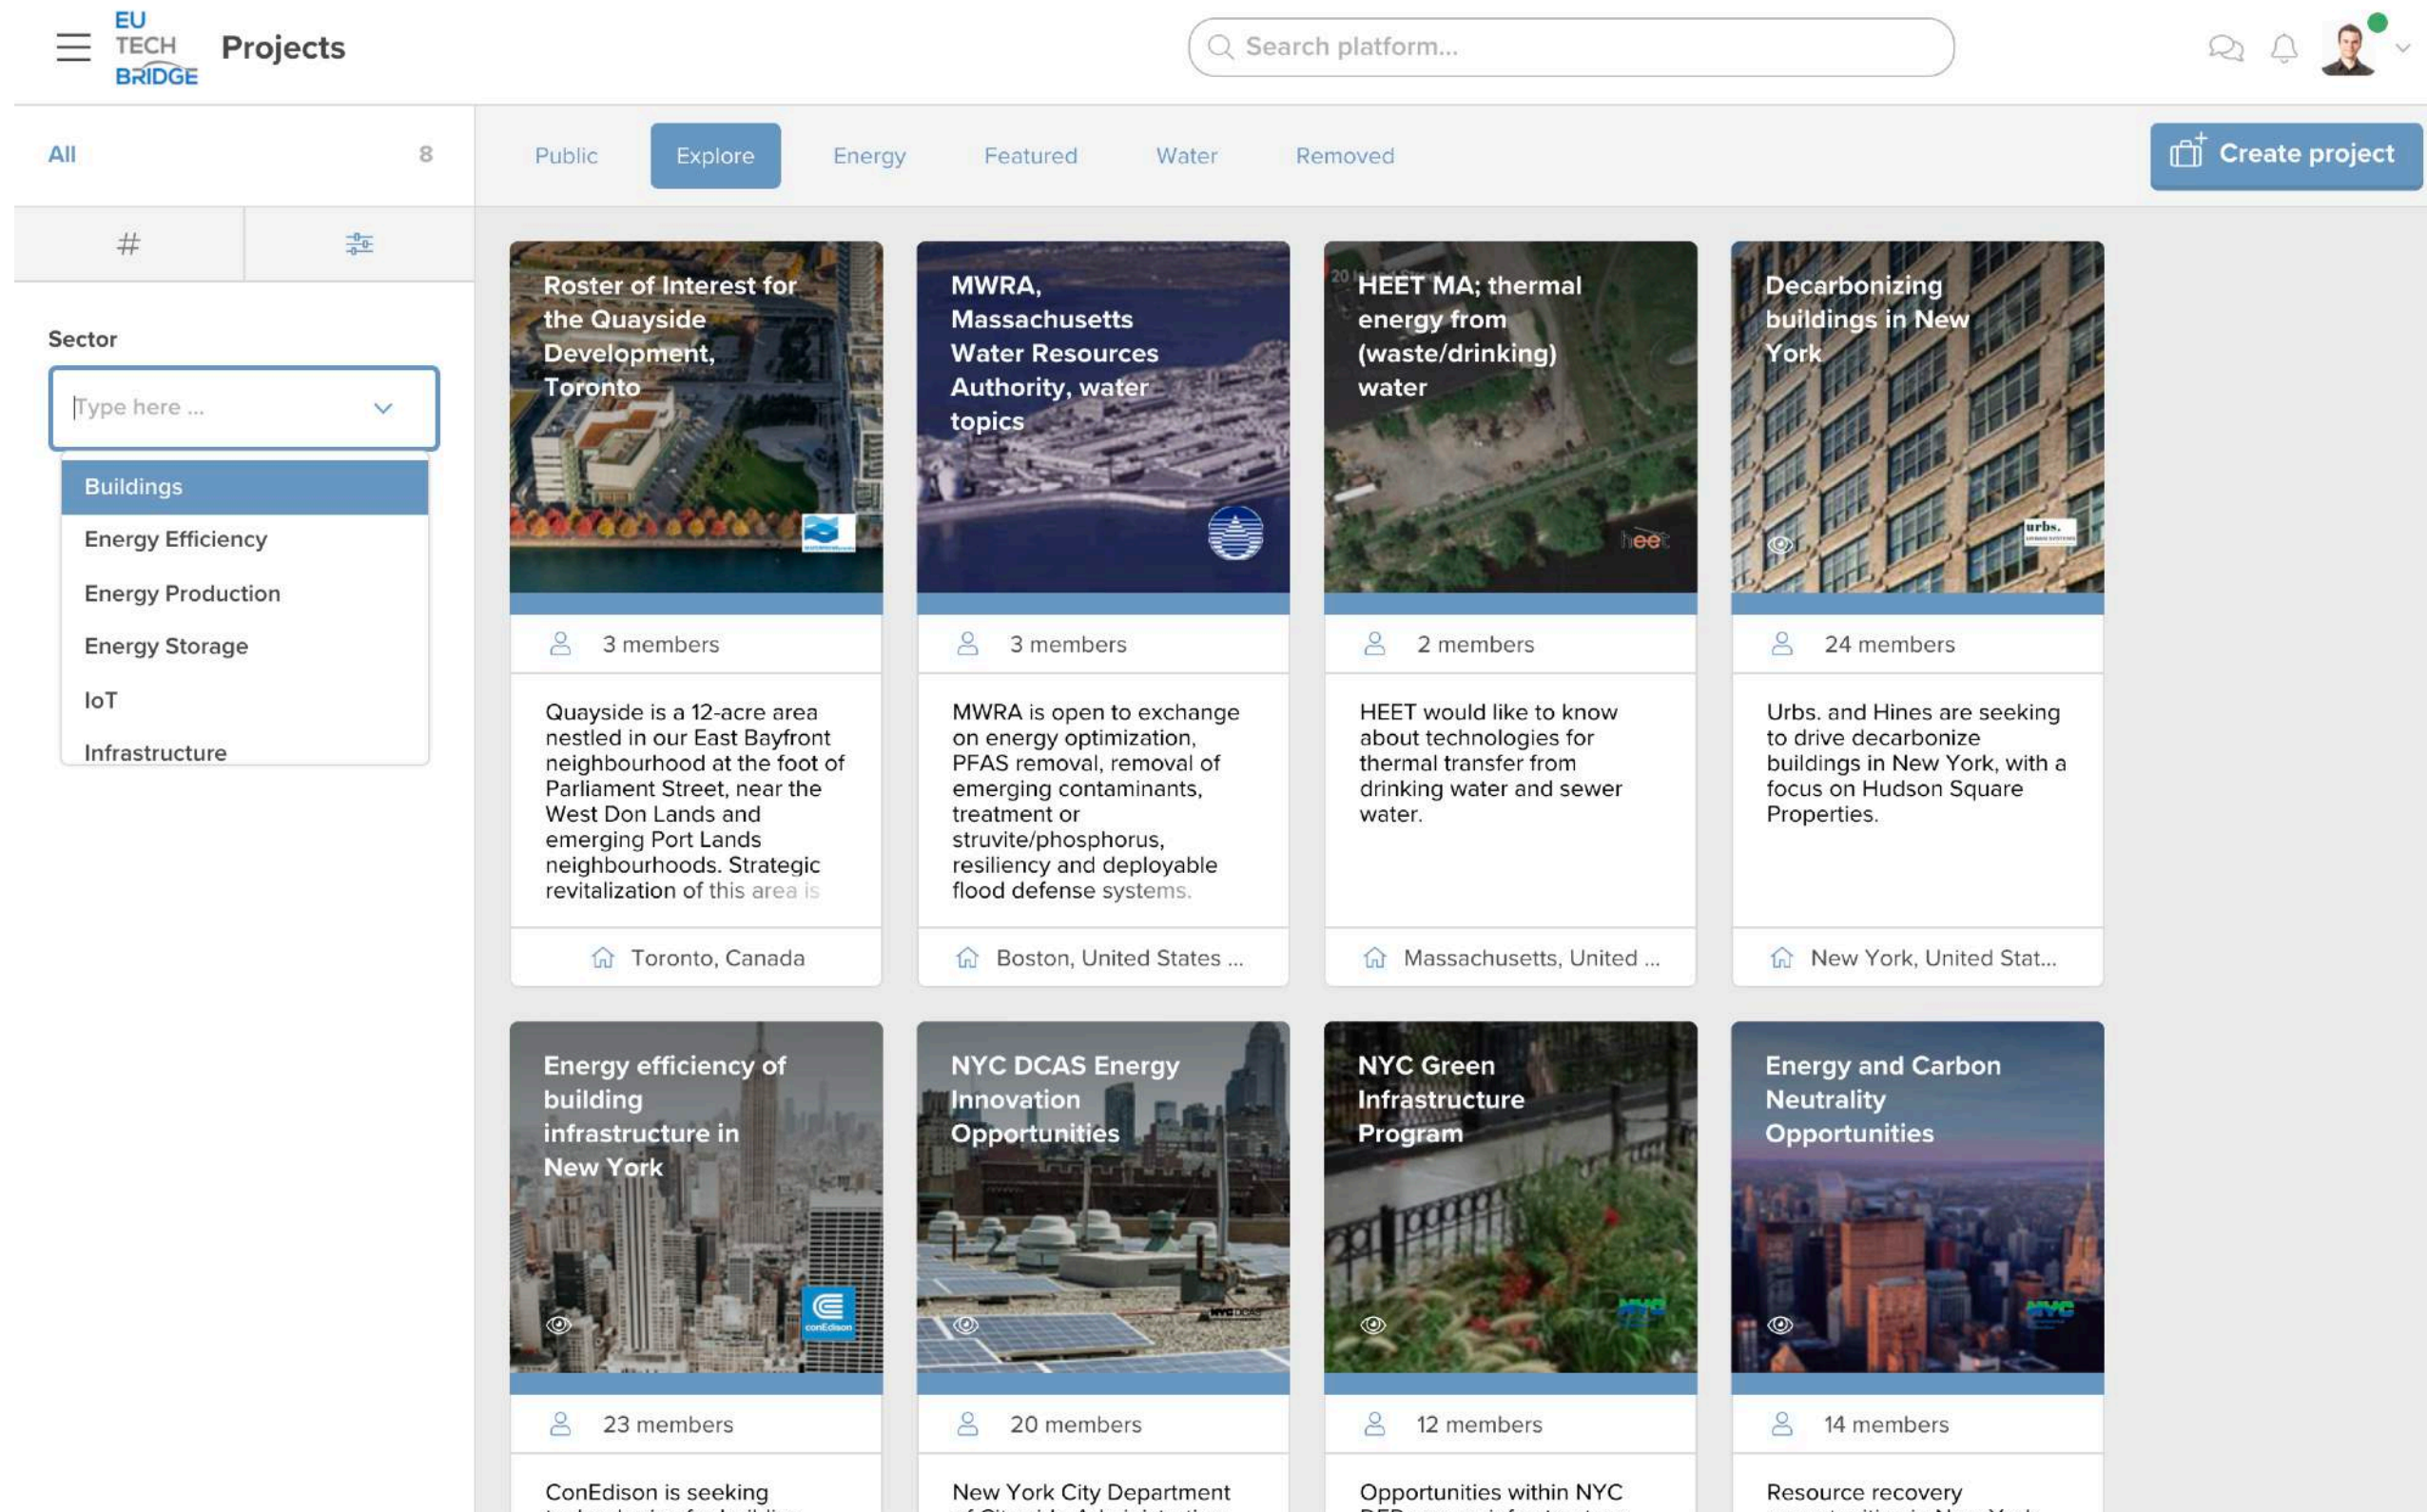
EU TECH BRIDGE Projects

Search platform...

All 8

Public Explore Energy Featured Water Removed

Create project

#

Sector

Type here ...

Buildings
Energy Efficiency
Energy Production
Energy Storage
IoT
Infrastructure

Roster of Interest for the Quayside Development, Toronto

3 members

Quayside is a 12-acre area nestled in our East Bayfront neighbourhood at the foot of Parliament Street, near the West Don Lands and emerging Port Lands neighbourhoods. Strategic revitalization of this area is

Toronto, Canada

MWRA, Massachusetts Water Resources Authority, water topics

3 members

MWRA is open to exchange on energy optimization, PFAS removal, removal of emerging contaminants, treatment or struvite/phosphorus, resiliency and deployable flood defense systems.

Boston, United States ...

HEET MA; thermal energy from (waste/drinking) water

heet

2 members

HEET would like to know about technologies for thermal transfer from drinking water and sewer water.

Massachusetts, United ...

Decarbonizing buildings in New York

urbs.

24 members

Urbs. and Hines are seeking to drive decarbonize buildings in New York, with a focus on Hudson Square Properties.

New York, United Stat...

Energy efficiency of building infrastructure in New York

conEdison

23 members

ConEdison is seeking

NYC DCAS Energy Innovation Opportunities

20 members

New York City Department

NYC Green Infrastructure Program

12 members

Opportunities within NYC

Energy and Carbon Neutrality Opportunities

14 members

Resource recovery